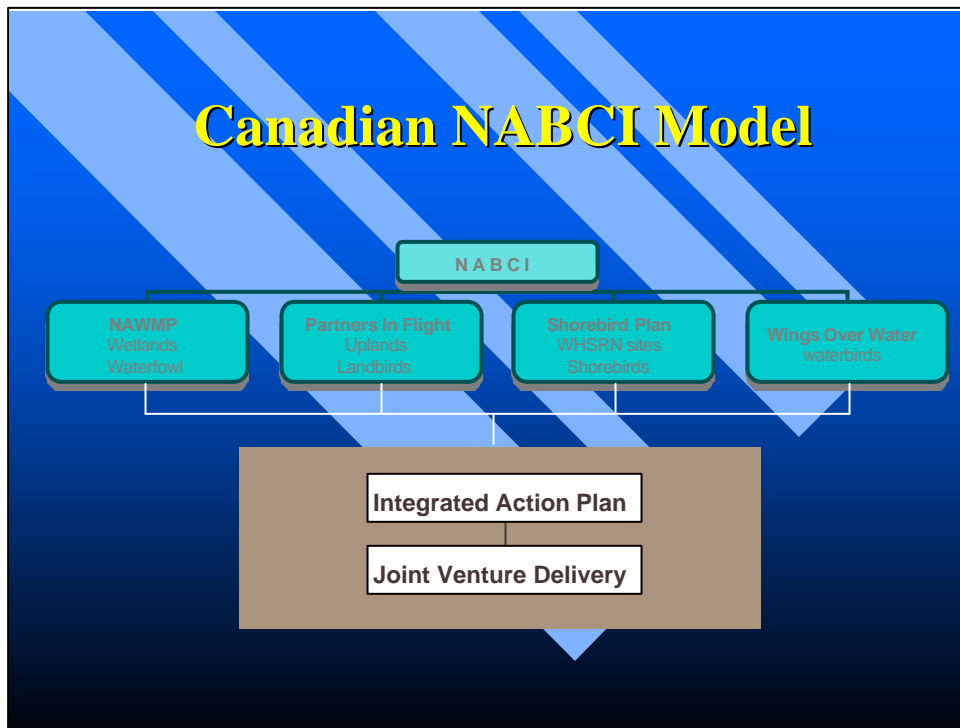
Canadian NABCI Model

N A B C I

NAWMP
Wetlands
Waterfowl

Partners In Flight
Uplands
Landbirds

Shorebird Plan
WHSRN sites
Shorebirds

Wings Over Water
waterbirds

Integrated Action Plan

Joint Venture Delivery